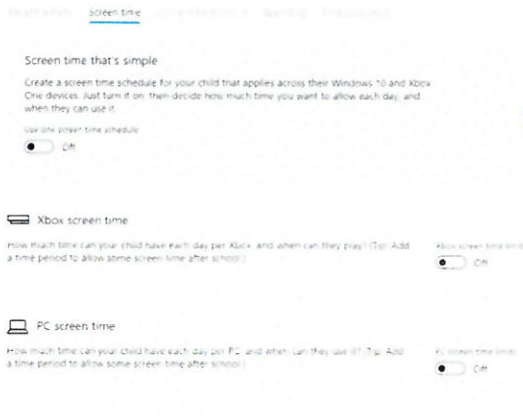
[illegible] Screen time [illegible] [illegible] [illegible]

Screen time that's simple

Create a screen time schedule for your child that applies across their Windows 10 and Xbox One devices. Just turn it on, then decide how much time you want to allow each day, and when they can use it.

Use one screen time schedule

Off

Xbox screen time

How much time can your child have each day per Xbox, and when can they play? (Tip: Add a time period to allow some screen time after school.)

Xbox screen time limits

Off

PC screen time

How much time can your child have each day per PC, and when can they use it? (Tip: Add a time period to allow some screen time after school.)

PC screen time limits

Off